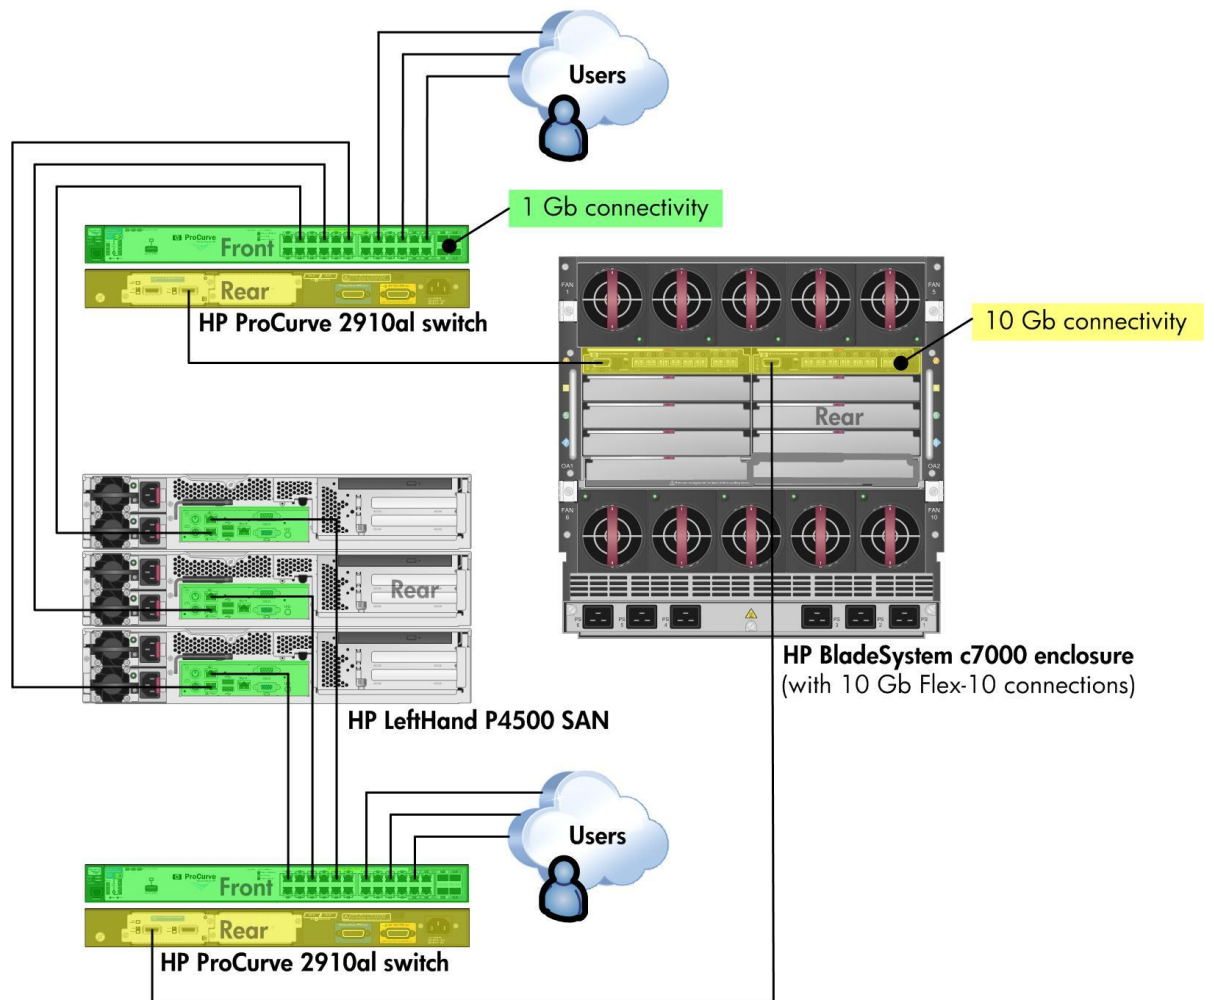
Users

1 Gb connectivity

ProCurve Front

Rear

HP ProCurve 2910al switch

10 Gb connectivity

FAN 1

FAN 5

Rear

OA1

OA2

FAN 6

FAN 10

Rear

HP BladeSystem c7000 enclosure
(with 10 Gb Flex-10 connections)

HP LeftHand P4500 SAN

Users

ProCurve Front

Rear

HP ProCurve 2910al switch